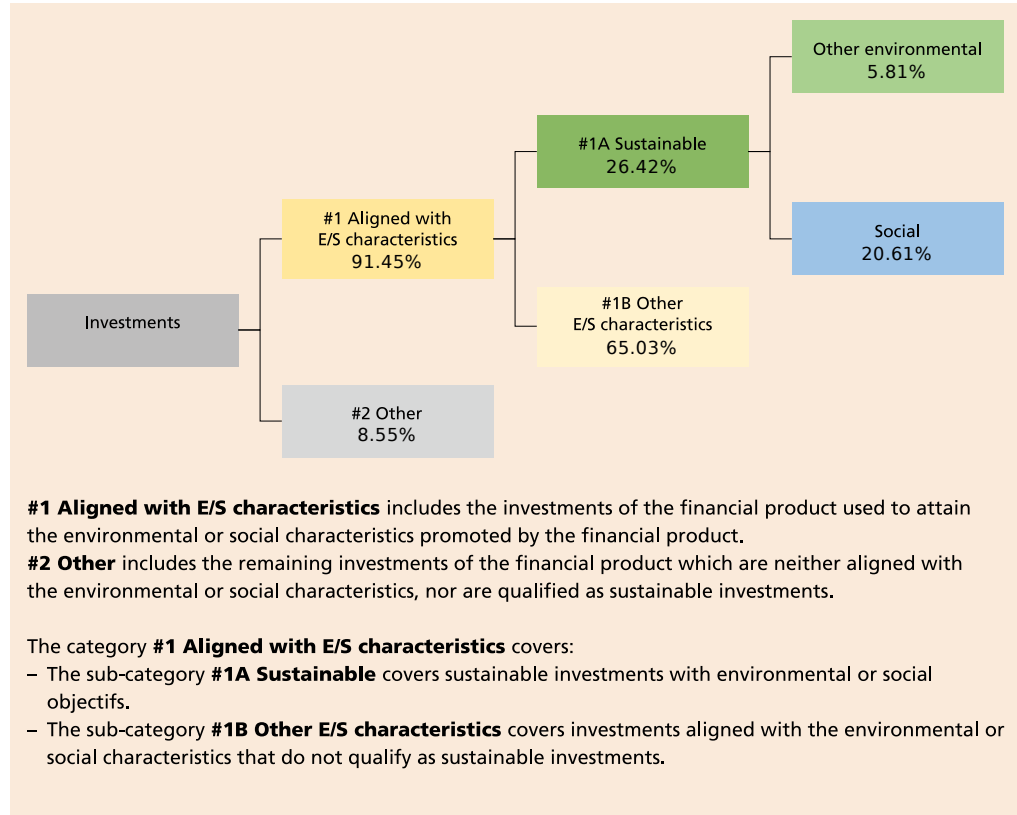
Investments

#1 Aligned with E/S characteristics
91.45%

#2 Other
8.55%

#1A Sustainable
26.42%

#1B Other E/S characteristics
65.03%

Other environmental
5.81%

Social
20.61%

**#1 Aligned with E/S characteristics** includes the investments of the financial product used to attain the environmental or social characteristics promoted by the financial product.
**#2 Other** includes the remaining investments of the financial product which are neither aligned with the environmental or social characteristics, nor are qualified as sustainable investments.

The category **#1 Aligned with E/S characteristics** covers:
– The sub-category **#1A Sustainable** covers sustainable investments with environmental or social objectifs.
– The sub-category **#1B Other E/S characteristics** covers investments aligned with the environmental or social characteristics that do not qualify as sustainable investments.